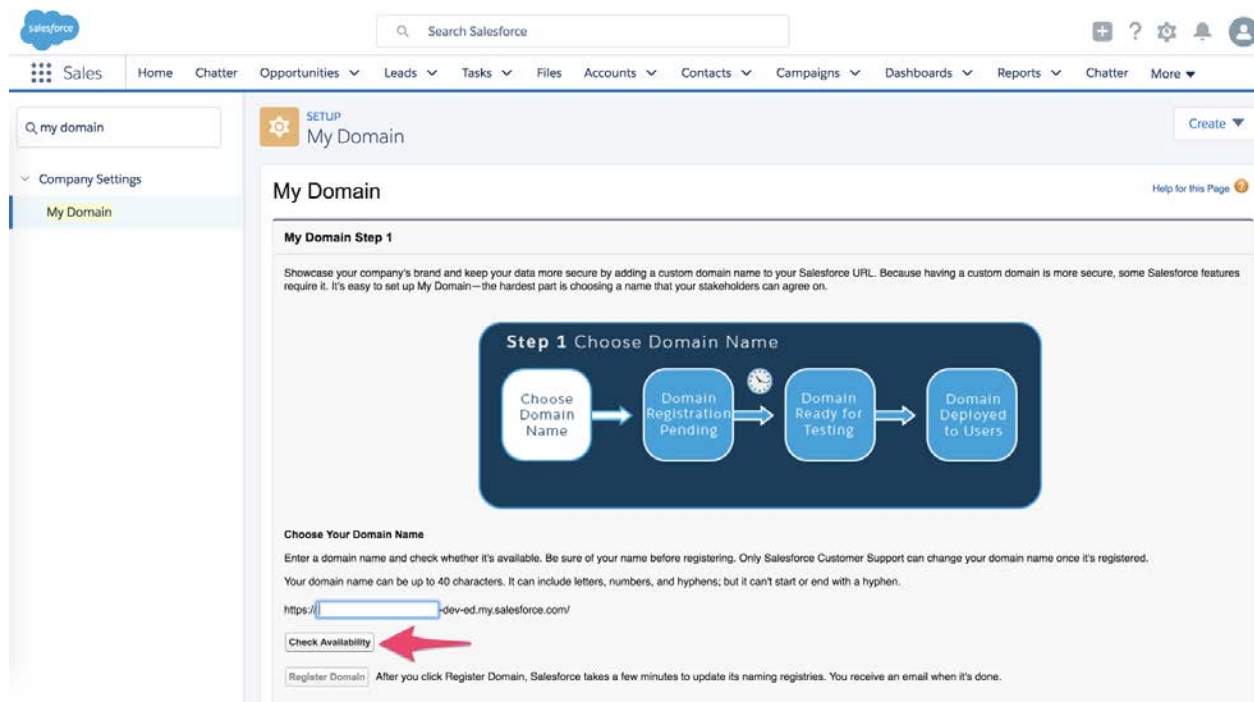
salesforce

Search Salesforce

Sales Home Chatter Opportunities Leads Tasks Files Accounts Contacts Campaigns Dashboards Reports Chatter More

my domain

Company Settings

My Domain

SETUP
My Domain

Create

My Domain

Help for this Page

My Domain Step 1

Showcase your company's brand and keep your data more secure by adding a custom domain name to your Salesforce URL. Because having a custom domain is more secure, some Salesforce features require it. It's easy to set up My Domain—the hardest part is choosing a name that your stakeholders can agree on.

Step 1 Choose Domain Name

Choose Domain Name

Domain Registration Pending

Domain Ready for Testing

Domain Deployed to Users

Choose Your Domain Name

Enter a domain name and check whether it's available. Be sure of your name before registering. Only Salesforce Customer Support can change your domain name once it's registered.

Your domain name can be up to 40 characters. It can include letters, numbers, and hyphens; but it can't start or end with a hyphen.

https:// -dev-ed.my.salesforce.com/

Check Availability

Register Domain After you click Register Domain, Salesforce takes a few minutes to update its naming registries. You receive an email when it's done.